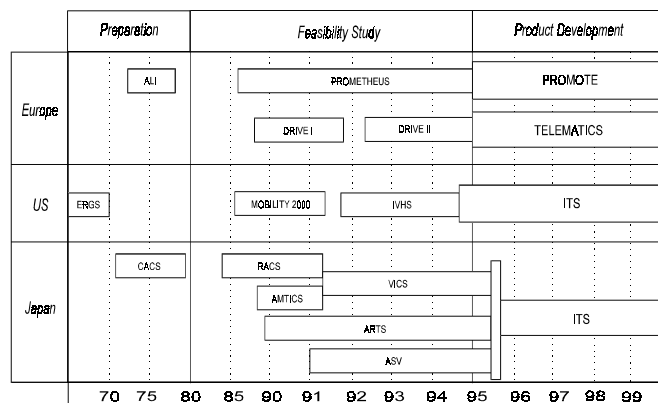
| | Preparation | Feasibility Study | Product Development |
|---|---|---|---|
| Europe | ALI | PROMETHEUS, DRIVE I, DRIVE II | PROMOTE, TELEMATICS |
| US | ERGS | MOBILITY 2000, IVHS | ITS |
| Japan | CACS | RACS, AMTICS, VICS, ARTS, ASV | ITS |

70 75 80 85 90 91 92 93 94 95 96 97 98 99